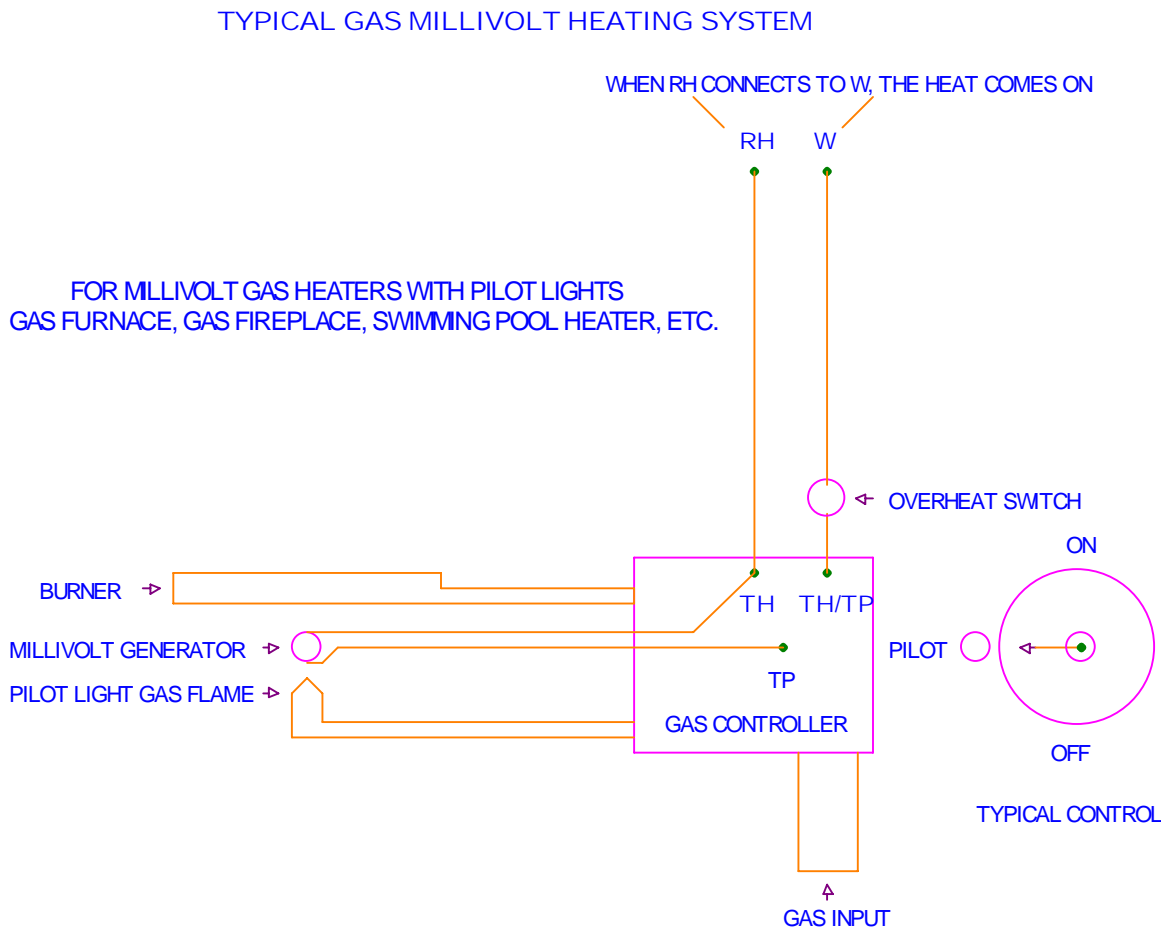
TYPICAL GAS MILLIVOLT HEATING SYSTEM

WHEN RH CONNECTS TO W, THE HEAT COMES ON

RH W

FOR MILLIVOLT GAS HEATERS WITH PILOT LIGHTS
GAS FURNACE, GAS FIREPLACE, SWIMMING POOL HEATER, ETC.

OVERHEAT SWITCH

ON

BURNER

TH TH/TP

MILLIVOLT GENERATOR

PILOT

TP

PILOT LIGHT GAS FLAME

GAS CONTROLLER

OFF

TYPICAL CONTROL

GAS INPUT